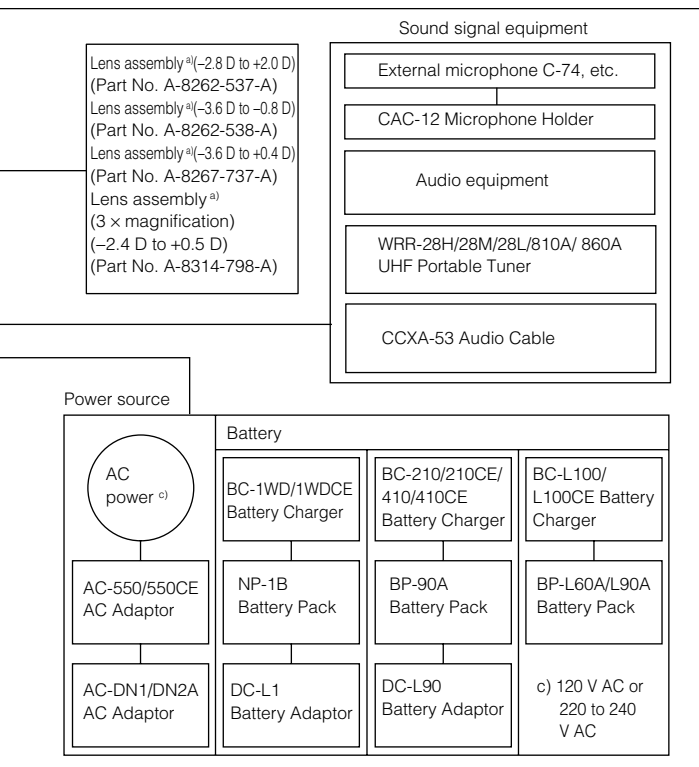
Lens assembly $^{a)}$(–2.8 D to +2.0 D)
(Part No. A-8262-537-A)
Lens assembly $^{a)}$(–3.6 D to –0.8 D)
(Part No. A-8262-538-A)
Lens assembly $^{a)}$(–3.6 D to +0.4 D)
(Part No. A-8267-737-A)
Lens assembly $^{a)}$
(3 × magnification)
(–2.4 D to +0.5 D)
(Part No. A-8314-798-A)

Sound signal equipment

External microphone C-74, etc.

CAC-12 Microphone Holder

Audio equipment

WRR-28H/28M/28L/810A/ 860A
UHF Portable Tuner

CCXA-53 Audio Cable

Power source

AC
power $^{c)}$

AC-550/550CE
AC Adaptor

AC-DN1/DN2A
AC Adaptor

Battery

BC-1WD/1WDCE
Battery Charger

NP-1B
Battery Pack

DC-L1
Battery Adaptor

BC-210/210CE/
410/410CE
Battery Charger

BP-90A
Battery Pack

DC-L90
Battery Adaptor

BC-L100/
L100CE Battery
Charger

BP-L60A/L90A
Battery Pack

c) 120 V AC or
220 to 240
V AC